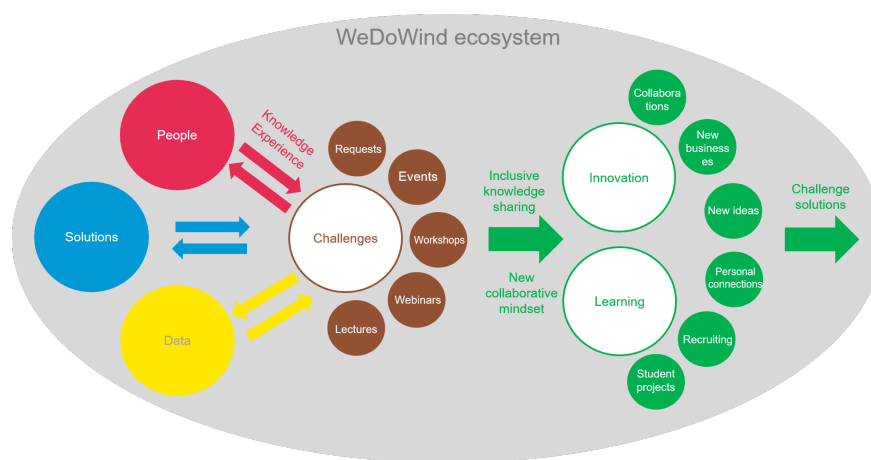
WeDoWind ecosystem

People

Knowledge
Experience

Solutions

Data

Challenges

Requests

Events

Workshops

Webinars

Lectures

Inclusive knowledge sharing

New collaborative mindset

Innovation

Learning

Collabora tions

New business es

New ideas

Personal connections

Recruiting

Student projects

Challenge solutions